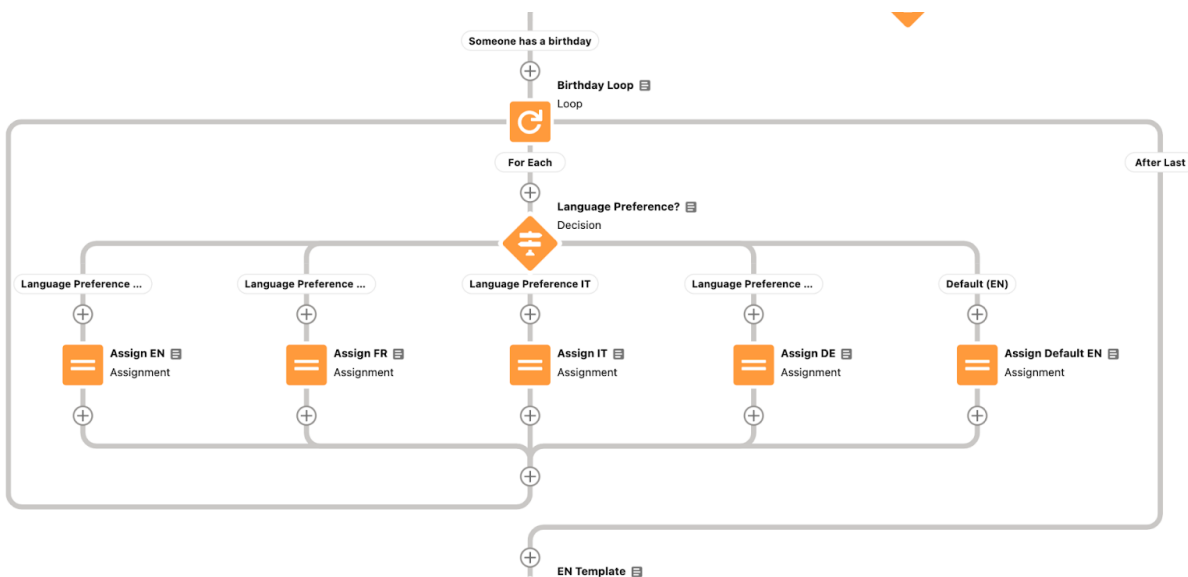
Someone has a birthday

Birthday Loop
Loop

For Each

After Last

Language Preference?
Decision

Language Preference ...

Language Preference ...

Language Preference IT

Language Preference ...

Default (EN)

Assign EN
Assignment

Assign FR
Assignment

Assign IT
Assignment

Assign DE
Assignment

Assign Default EN
Assignment

EN Template